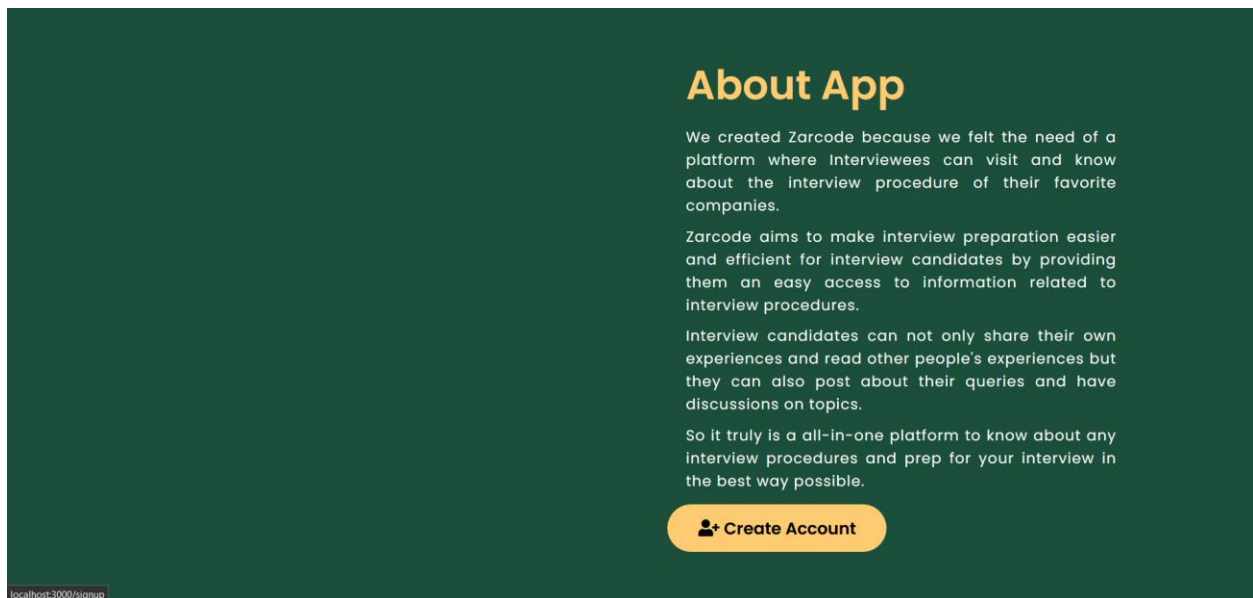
About App

We created Zarcode because we felt the need of a platform where Interviewees can visit and know about the interview procedure of their favorite companies.

Zarcode aims to make interview preparation easier and efficient for interview candidates by providing them an easy access to information related to interview procedures.

Interview candidates can not only share their own experiences and read other people's experiences but they can also post about their queries and have discussions on topics.

So it truly is a all-in-one platform to know about any interview procedures and prep for your interview in the best way possible.

Create Account

localhost:3000/signup